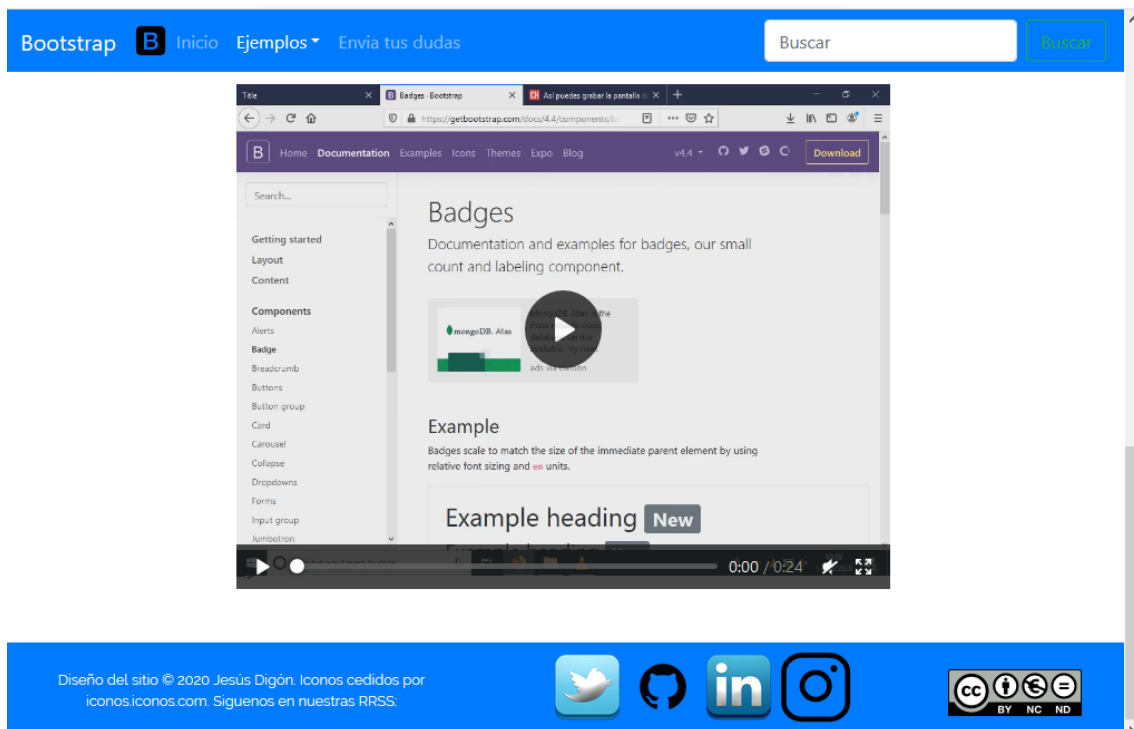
Bootstrap B Inicio Ejemplos Envia tus dudas

Buscar Buscar

Title × Badges · Bootstrap × Así puedes grabar la pantalla × +

https://getbootstrap.com/docs/4.4/components/

B Home Documentation Examples Icons Themes Expo Blog v4.4 Download

Search...

Getting started
Layout
Content

Components
Alerts
Badge
Breadcrumb
Buttons
Button group
Card
Carousel
Collapse
Dropdowns
Forms
Input group
Jumbotron

Badges

Documentation and examples for badges, our small count and labeling component.

mongoDB. Atlas

ads via Carbon

Example

Badges scale to match the size of the immediate parent element by using relative font sizing and em units.

Example heading New

0:00 / 0:24

Diseño del sitio © 2020 Jesús Digón. Iconos cedidos por iconos.iconos.com. Siguenos en nuestras RRSS:

BY NC ND